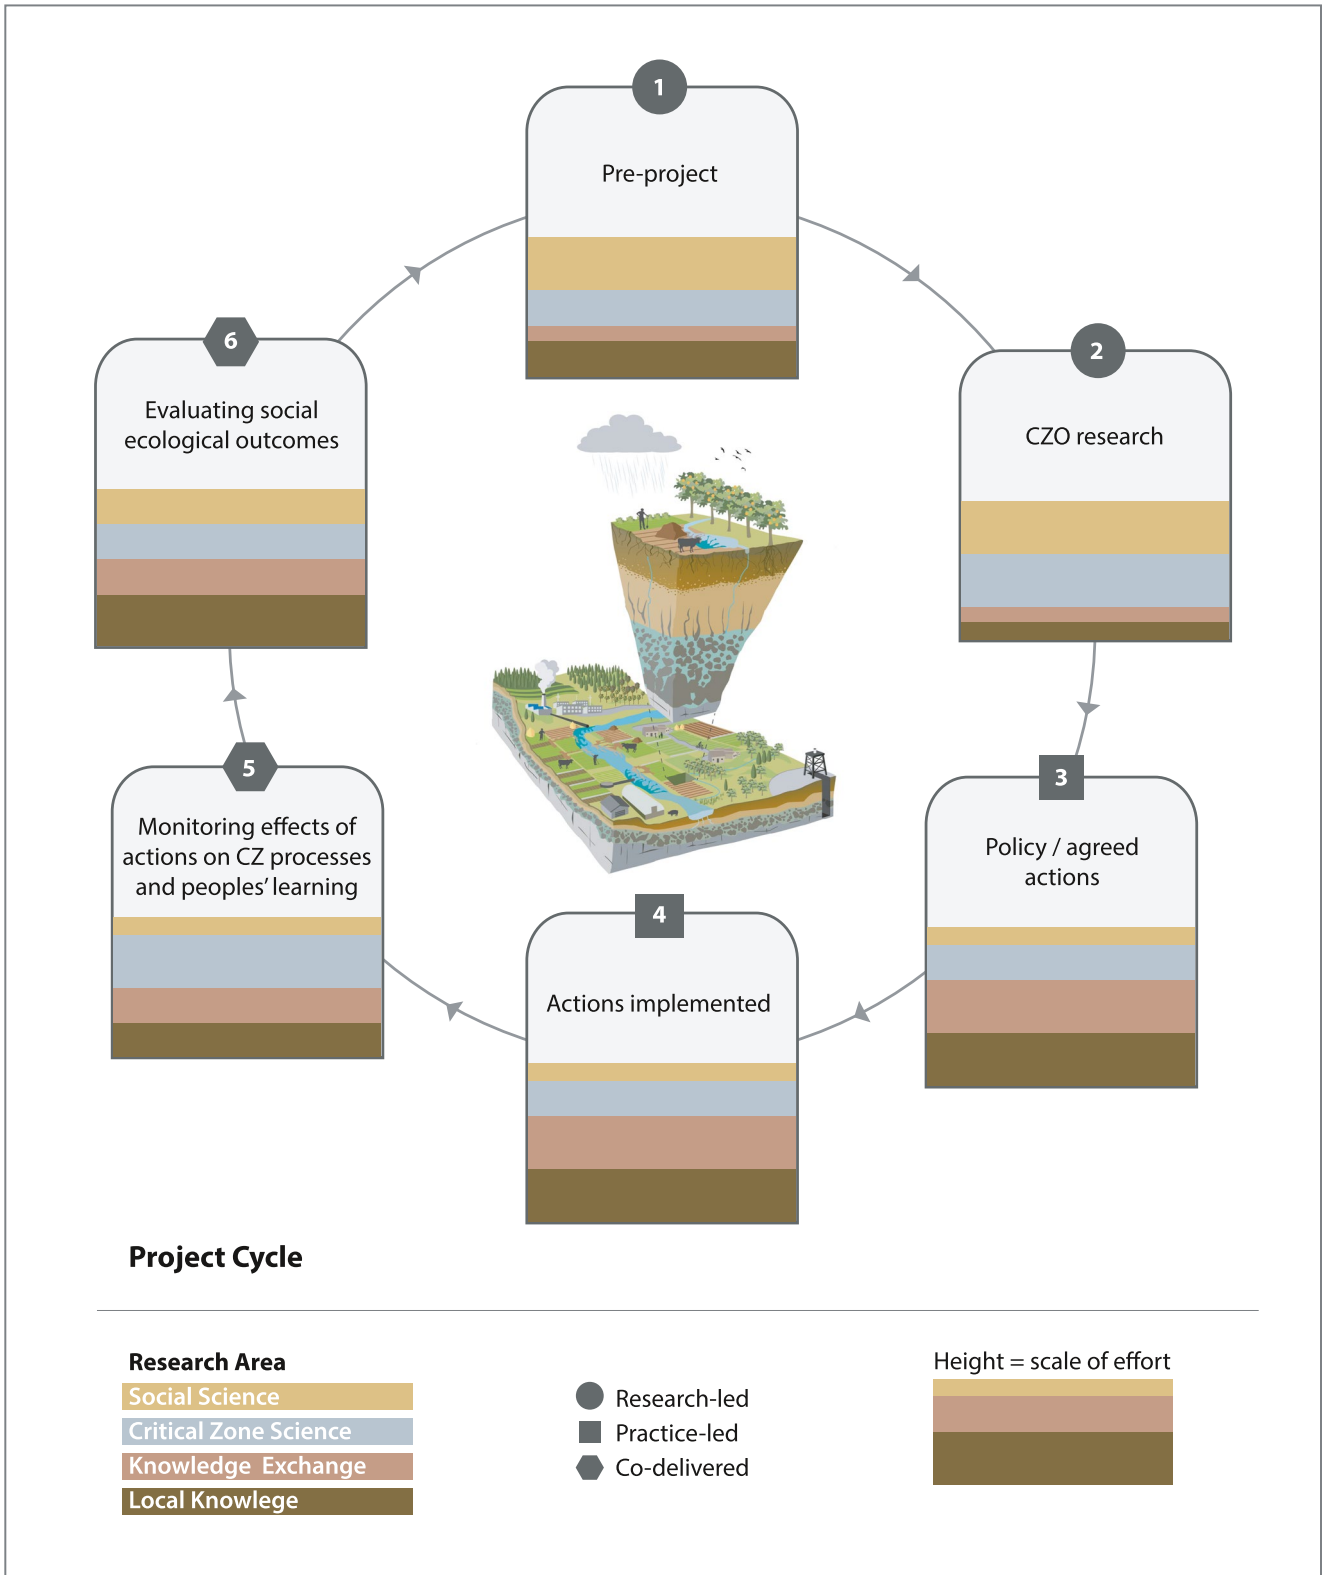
1
Pre-project

2
CZO research

3
Policy / agreed actions

4
Actions implemented

5
Monitoring effects of actions on CZ processes and peoples' learning

6
Evaluating social ecological outcomes

Project Cycle

Research Area
Social Science
Critical Zone Science
Knowledge Exchange
Local Knowlege

Research-led
Practice-led
Co-delivered

Height = scale of effort